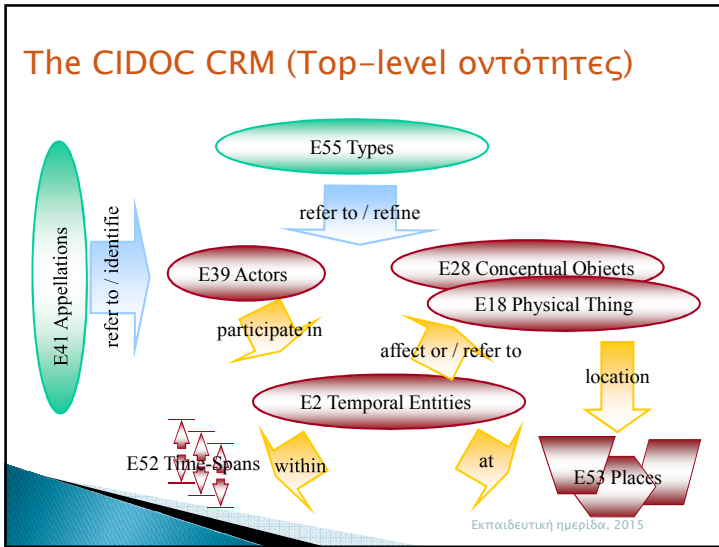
The CIDOC CRM (Top-level οντότητες)

E55 Types

refer to / refine

E41 Appellations

refer to / identifie

E39 Actors

E28 Conceptual Objects

E18 Physical Thing

participate in

affect or / refer to

location

E2 Temporal Entities

E52 Time-Spans

within

at

E53 Places

Εκπαιδευτική ημερίδα, 2015